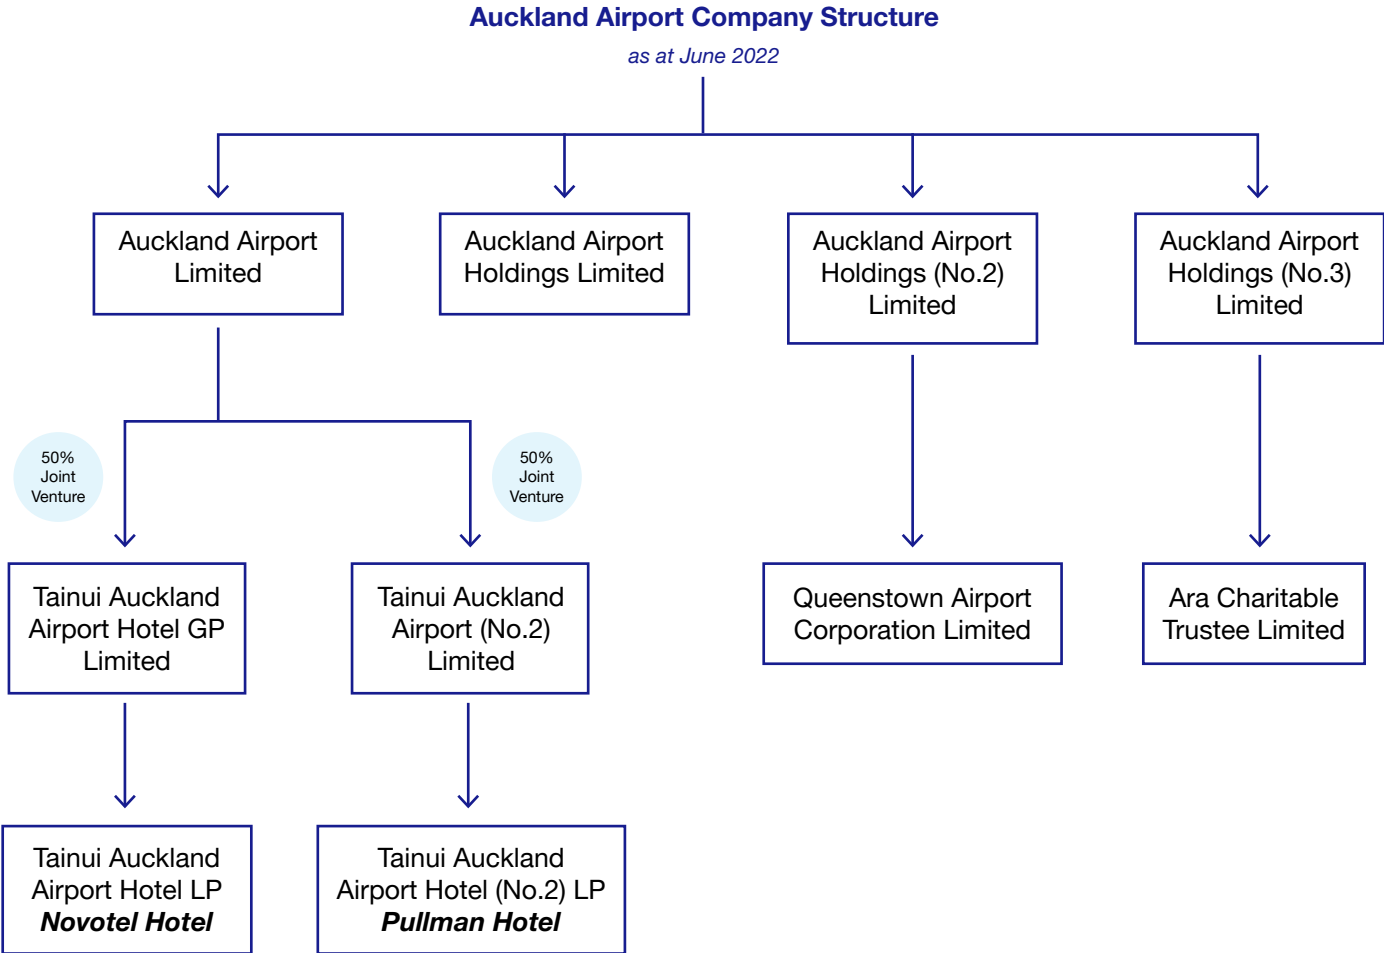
Auckland Airport Company Structure
as at June 2022

Auckland Airport Limited

Auckland Airport Holdings Limited

Auckland Airport Holdings (No.2) Limited

Auckland Airport Holdings (No.3) Limited

50% Joint Venture

50% Joint Venture

Tainui Auckland Airport Hotel GP Limited

Tainui Auckland Airport (No.2) Limited

Queenstown Airport Corporation Limited

Ara Charitable Trustee Limited

Tainui Auckland Airport Hotel LP
***Novotel Hotel***

Tainui Auckland Airport Hotel (No.2) LP
***Pullman Hotel***